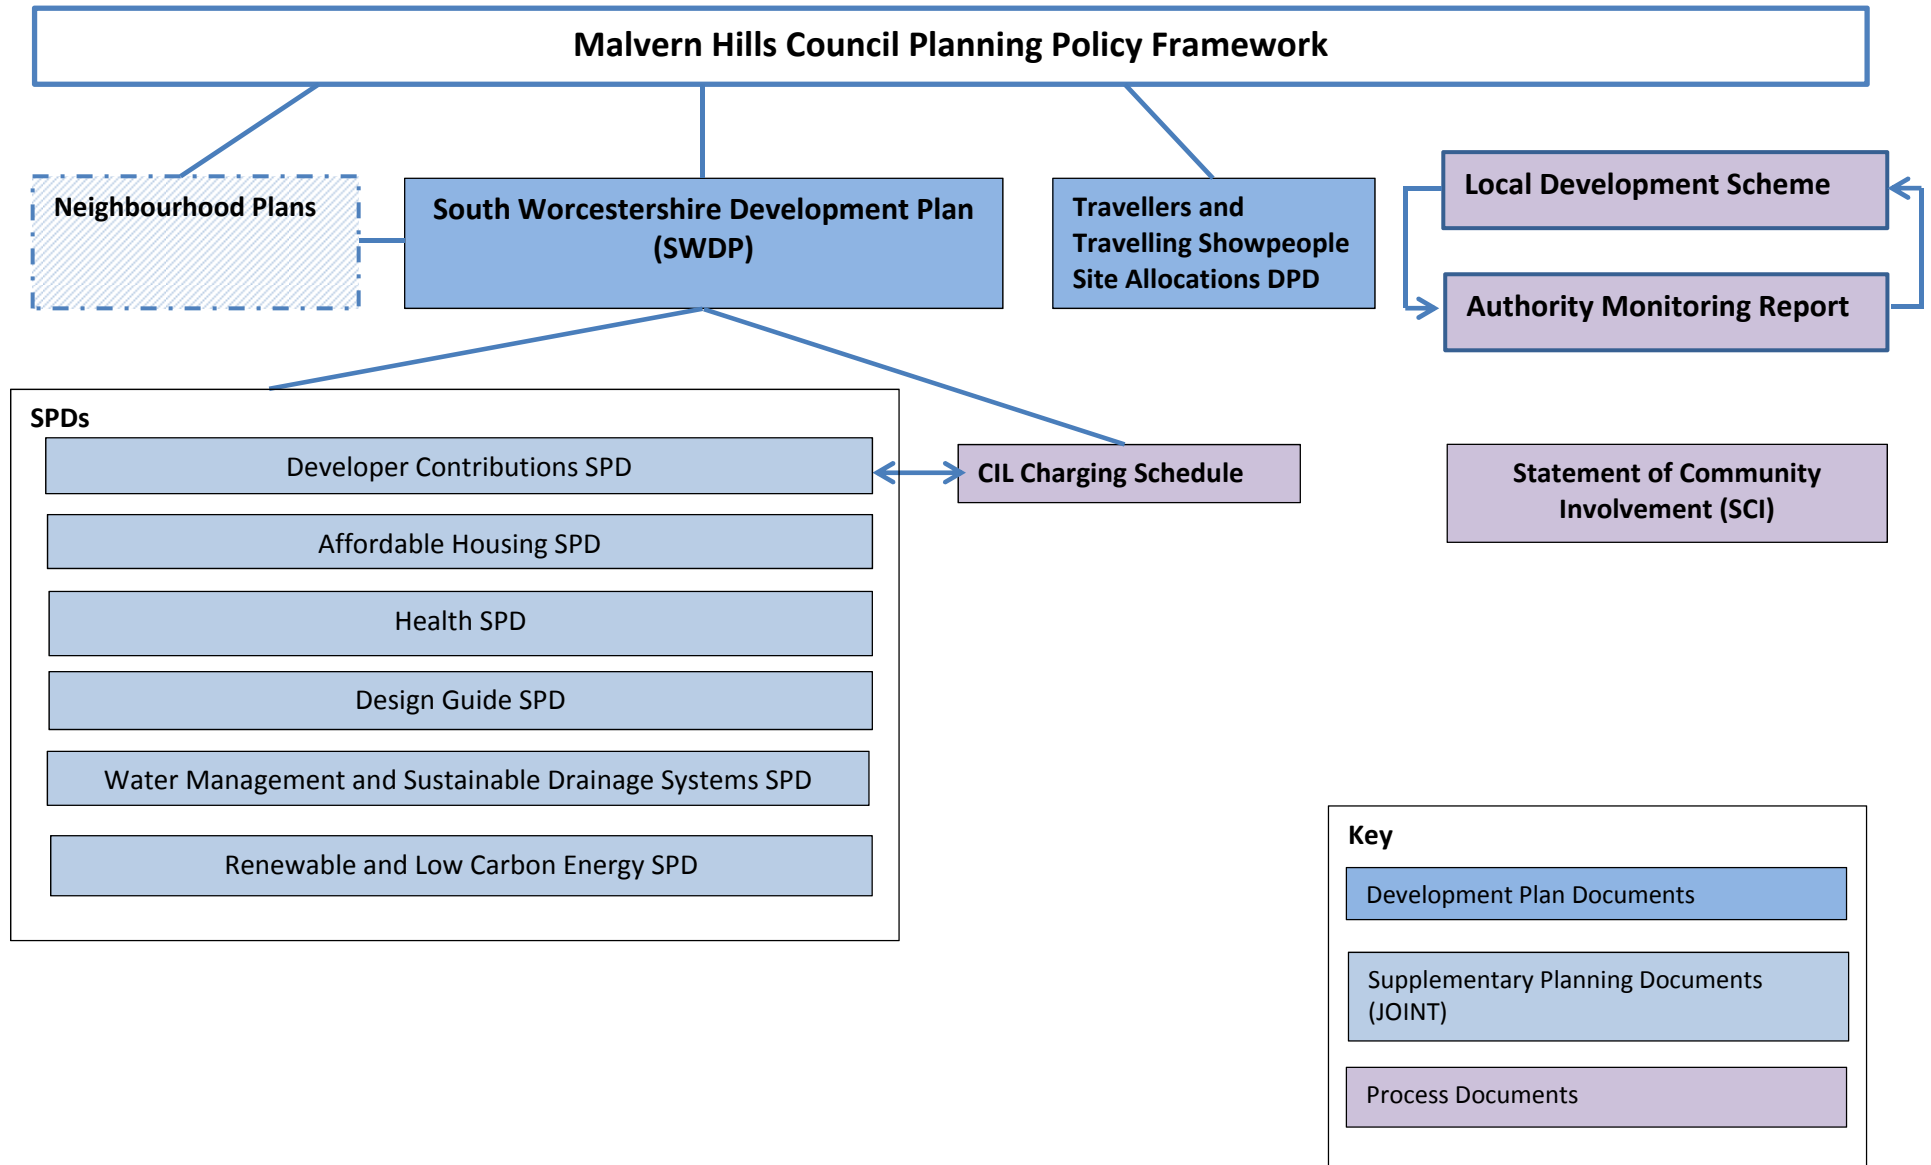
Malvern Hills Council Planning Policy Framework

Neighbourhood Plans

South Worcestershire Development Plan (SWDP)

Travellers and Travelling Showpeople Site Allocations DPD

Local Development Scheme

Authority Monitoring Report

SPDs

Developer Contributions SPD

Affordable Housing SPD

Health SPD

Design Guide SPD

Water Management and Sustainable Drainage Systems SPD

Renewable and Low Carbon Energy SPD

CIL Charging Schedule

Statement of Community Involvement (SCI)

Key

Development Plan Documents

Supplementary Planning Documents (JOINT)

Process Documents